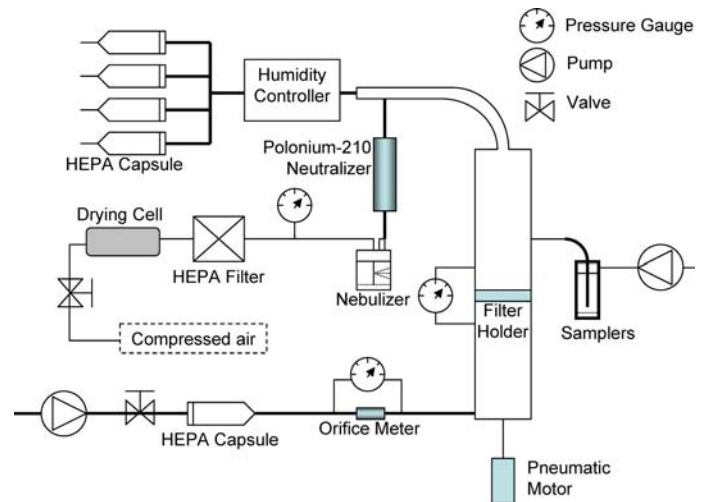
Pressure Gauge

Pump

Valve

Humidity Controller

HEPA Capsule

Polonium-210 Neutralizer

Drying Cell

HEPA Filter

Nebulizer

Filter Holder

Samplers

Compressed air

HEPA Capsule

Orifice Meter

Pneumatic Motor